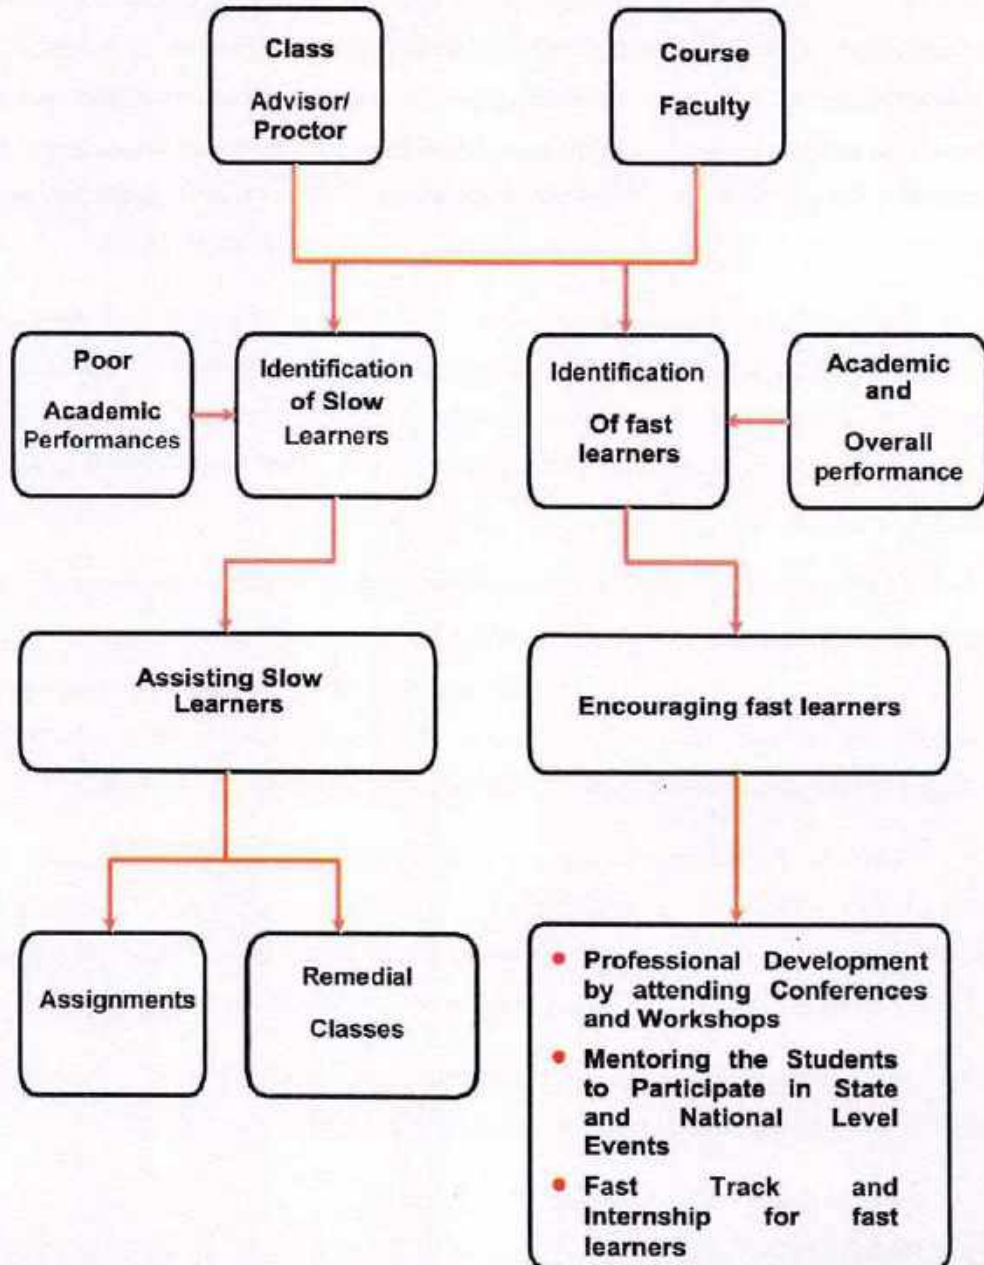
Class Advisor/ Proctor

Course Faculty

Poor Academic Performances

Identification of Slow Learners

Identification Of fast learners

Academic and Overall performance

Assisting Slow Learners

Encouraging fast learners

Assignments

Remedial Classes

- Professional Development by attending Conferences and Workshops
- Mentoring the Students to Participate in State and National Level Events
- Fast Track and Internship for fast learners